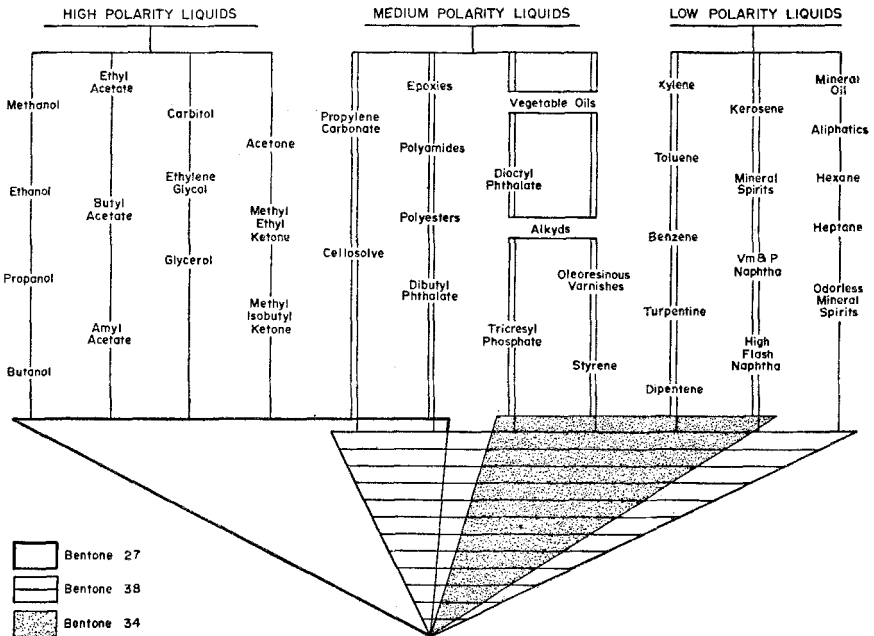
HIGH POLARITY LIQUIDS

Methanol

Ethanol

Propanol

Butanol

Ethyl Acetate

Butyl Acetate

Amyl Acetate

Carbitol

Ethylene Glycol

Glycerol

Acetone

Methyl Ethyl Ketone

Methyl Isobutyl Ketone

MEDIUM POLARITY LIQUIDS

Propylene Carbonate

Cellosolve

Epoxies

Polyamides

Polyesters

Dibutyl Phthalate

Vegetable Oils

Dioctyl Phthalate

Alkyds

Tricresyl Phosphate

Oleoresinous Varnishes

Styrene

LOW POLARITY LIQUIDS

Xylene

Toluene

Benzene

Turpentine

Dipentene

Kerosene

Mineral Spirits

Vm & P Naphtha

High Flash Naphtha

Mineral Oil

Aliphatics

Hexane

Heptane

Odorless Mineral Spirits

Bentone 27

Bentone 38

Bentone 34